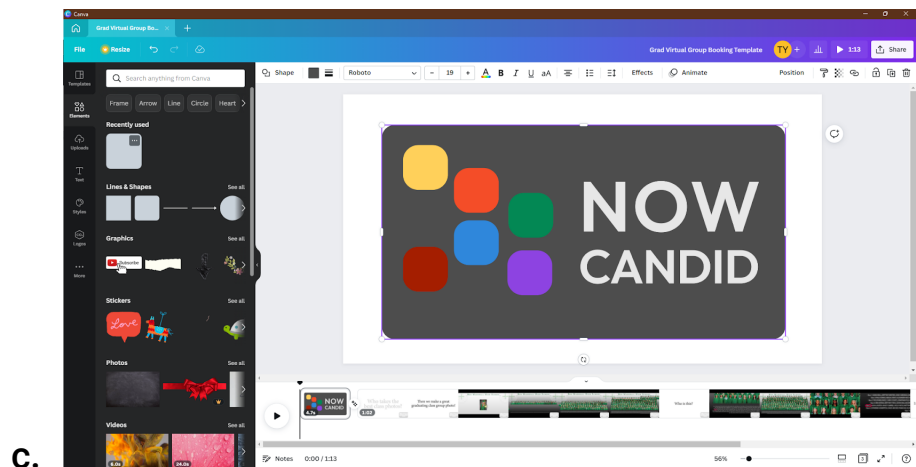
c.

Canva

Grad Virtual Group Bo... ×

File Resize

Grad Virtual Group Booking Template TY 1:13 Share

Shape Roboto 19 B I U aA Effects Animate Position

Search anything from Canva

Templates

Elements

Uploads

Text

Styles

Logos

More

Frame Arrow Line Circle Heart

Recently used

Lines & Shapes See all

Graphics See all

Subscribe

Stickers See all

Love

Photos See all

Videos See all

6.0s 24.0s

NOW CANDID

NOW CANDID
4.7s

1:02

Who takes the photos?

Who is first?

Notes 0:00 / 1:13 56%